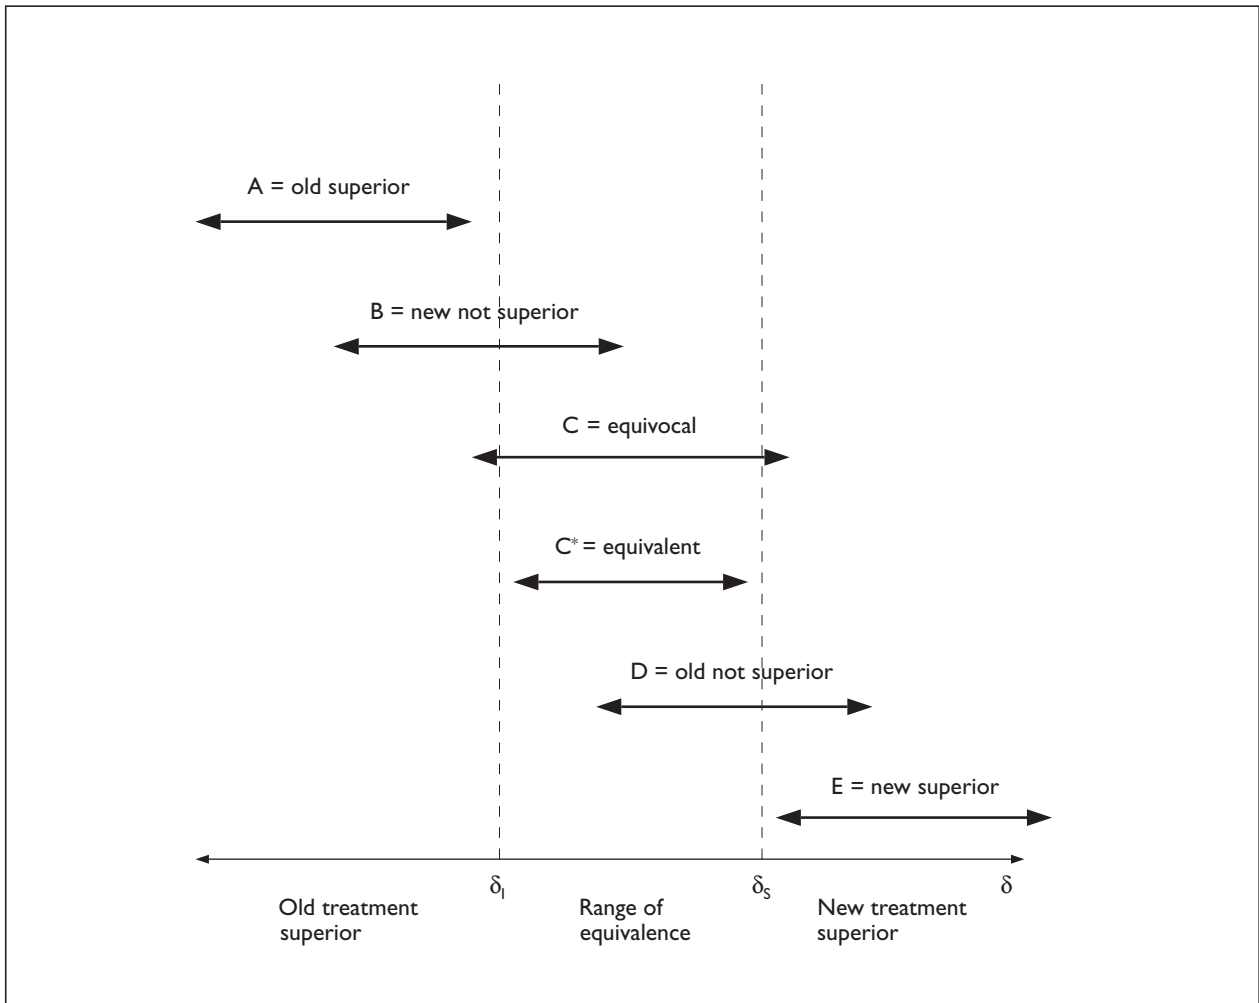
A = old superior

B = new not superior

C = equivocal

C* = equivalent

D = old not superior

E = new superior

$\delta_I$

$\delta_S$

$\delta$

Old treatment superior

Range of equivalence

New treatment superior